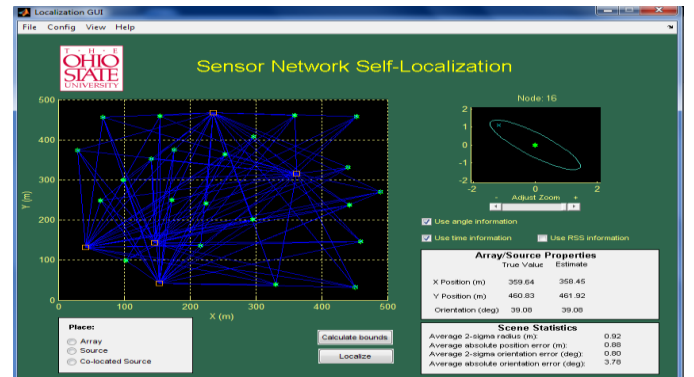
Localization GUI

File Config View Help

THE OHIO STATE UNIVERSITY

Sensor Network Self-Localization

500
400
300
200
100
0
0 100 200 300 400 500
Y (m)
X (m)

Node: 16
2
1
0
-1
-2
-2 0 2
- Adjust Zoom +

Use angle information

Use time information

Use RSS information

Array/Source Properties

| | True Value | Estimate |
|---|---|---|
| X Position (m) | 359.64 | 358.45 |
| Y Position (m) | 460.83 | 461.92 |
| Orientation (deg) | 39.08 | 39.08 |

Place:
Array
Source
Co-located Source

Calculate bounds

Localize

Scene Statistics

| | |
|---|---|
| Average 2-sigma radius (m): | 0.92 |
| Average absolute position error (m): | 0.88 |
| Average 2-sigma orientation error (deg): | 0.80 |
| Average absolute orientation error (deg): | 3.78 |